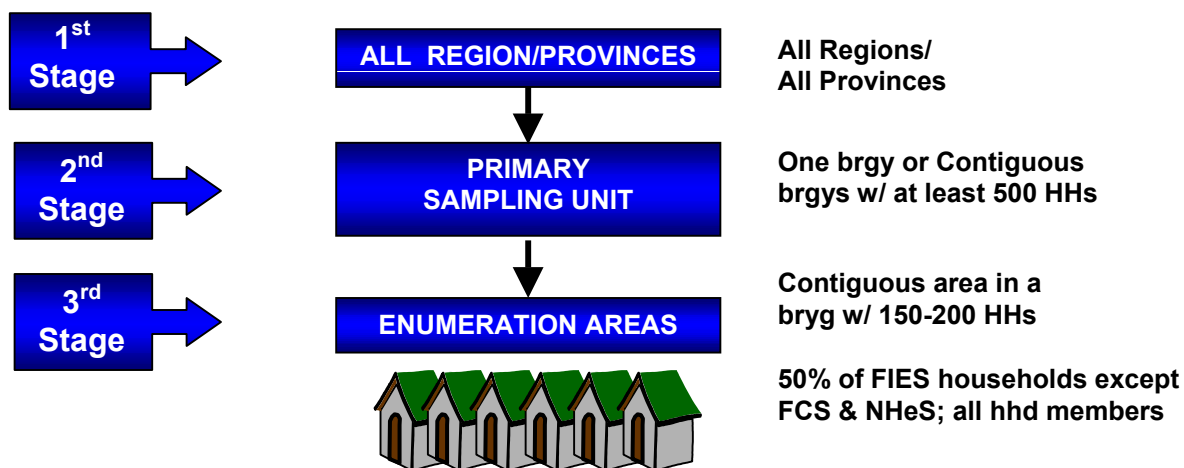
1st Stage

ALL REGION/PROVINCES

All Regions/ All Provinces

2nd Stage

PRIMARY SAMPLING UNIT

One brgy or Contiguous brgys w/ at least 500 HHs

3rd Stage

ENUMERATION AREAS

Contiguous area in a bryg w/ 150-200 HHs

50% of FIES households except FCS & NHeS; all hhd members